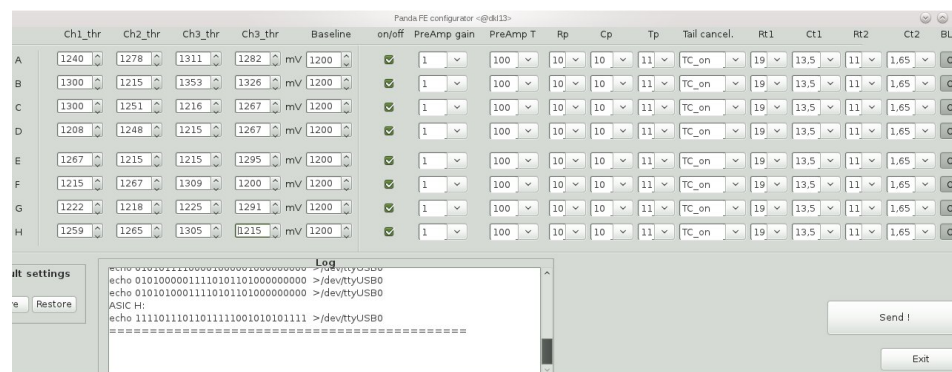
Panda FE configurator <@dkl13>

|  | Ch1_thr | Ch2_thr | Ch3_thr | Ch3_thr | | Baseline | on/off | PreAmp gain | PreAmp T | Rp | Cp | Tp | Tail cancel. | Rt1 | Ct1 | Rt2 | Ct2 | BL |
|---|---|---|---|---|---|---|---|---|---|---|---|---|---|---|---|---|---|---|
| A | 1240 | 1278 | 1311 | 1282 | mV | 1200 | ✓ | 1 | 100 | 10 | 10 | 11 | TC_on | 19 | 13,5 | 11 | 1,65 | C |
| B | 1300 | 1215 | 1353 | 1326 | mV | 1200 | ✓ | 1 | 100 | 10 | 10 | 11 | TC_on | 19 | 13,5 | 11 | 1,65 | C |
| C | 1300 | 1251 | 1216 | 1267 | mV | 1200 | ✓ | 1 | 100 | 10 | 10 | 11 | TC_on | 19 | 13,5 | 11 | 1,65 | C |
| D | 1208 | 1248 | 1215 | 1267 | mV | 1200 | ✓ | 1 | 100 | 10 | 10 | 11 | TC_on | 19 | 13,5 | 11 | 1,65 | C |
| E | 1267 | 1215 | 1215 | 1295 | mV | 1200 | ✓ | 1 | 100 | 10 | 10 | 11 | TC_on | 19 | 13,5 | 11 | 1,65 | C |
| F | 1215 | 1267 | 1309 | 1200 | mV | 1200 | ✓ | 1 | 100 | 10 | 10 | 11 | TC_on | 19 | 13,5 | 11 | 1,65 | C |
| G | 1222 | 1218 | 1225 | 1291 | mV | 1200 | ✓ | 1 | 100 | 10 | 10 | 11 | TC_on | 19 | 13,5 | 11 | 1,65 | C |
| H | 1259 | 1265 | 1305 | 1215 | mV | 1200 | ✓ | 1 | 100 | 10 | 10 | 11 | TC_on | 19 | 13,5 | 11 | 1,65 | C |

ult settings

e Restore

Log
echo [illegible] >/dev/ttyUSB0
echo 0101000011110101101000000000 >/dev/ttyUSB0
echo 0101010001111010110100000000 >/dev/ttyUSB0
ASIC H:
echo 1111011101101111001010101111 >/dev/ttyUSB0
==========================================

Send !

Exit